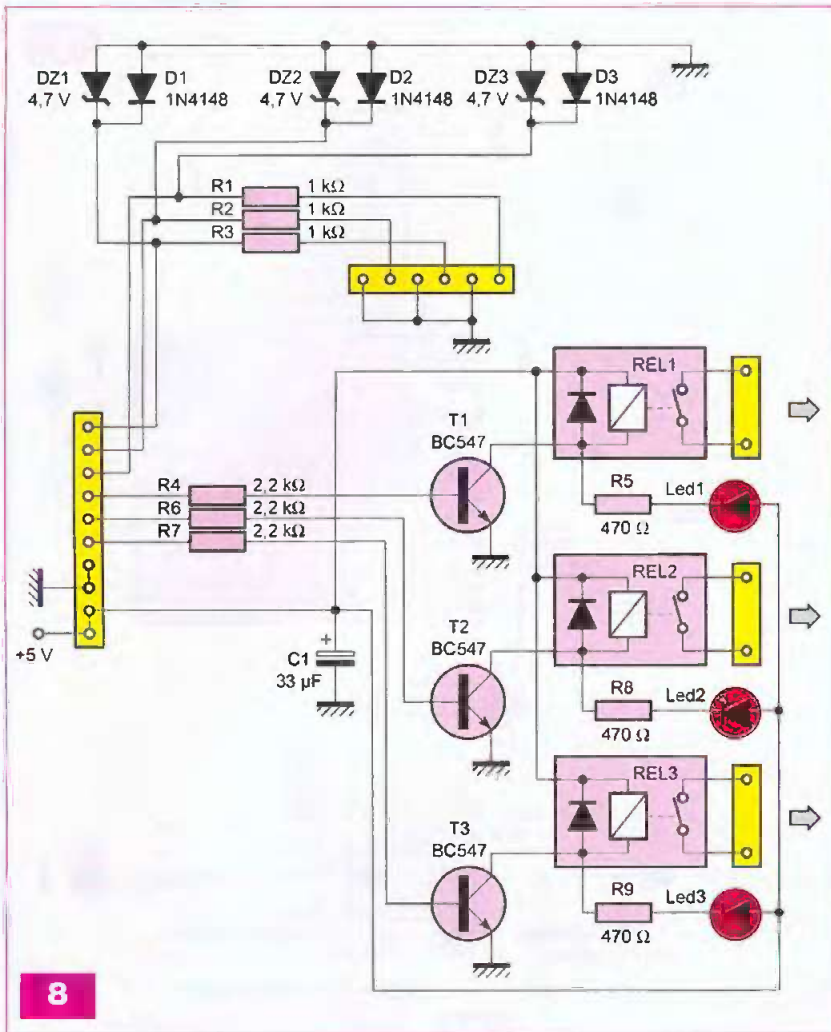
DZ1 4,7 V
D1 1N4148
DZ2 4,7 V
D2 1N4148
DZ3 4,7 V
D3 1N4148
R1 1 kΩ
R2 1 kΩ
R3 1 kΩ
REL1
T1 BC547
R4 2,2 kΩ
R6 2,2 kΩ
R7 2,2 kΩ
R5 470 Ω
Led1
REL2
+5 V
T2 BC547
C1 33 µF
R8 470 Ω
Led2
REL3
T3 BC547
R9 470 Ω
Led3
8